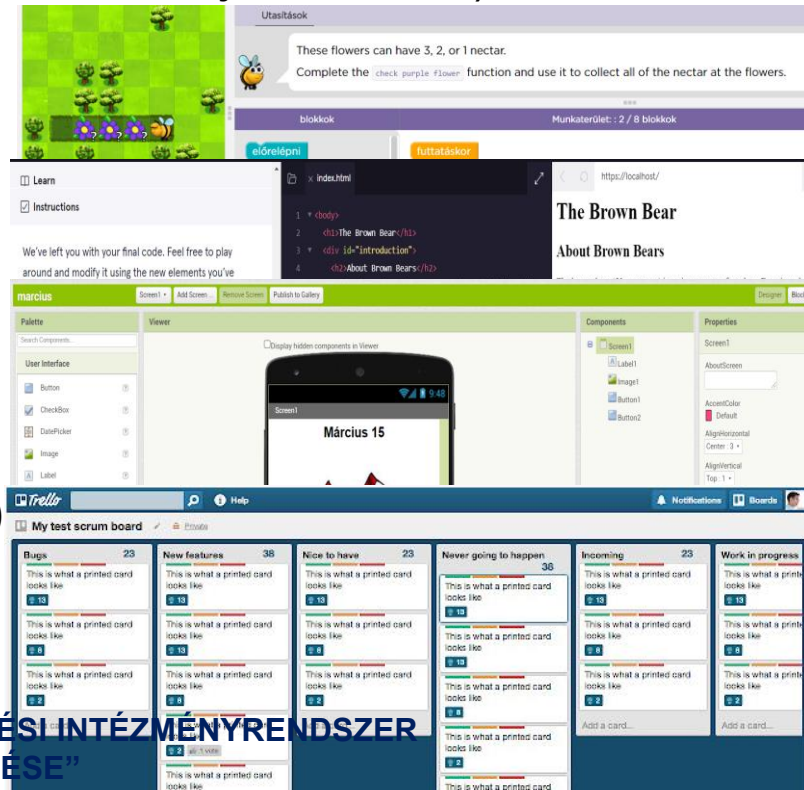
Utasítások

These flowers can have 3, 2, or 1 nectar.
Complete the check purple flower function and use it to collect all of the nectar at the flowers.

blokkok
Munkaterület: 2 / 8 blokkok
előrelépni
futtatáskor

Learn
Instructions

We've left you with your final code. Feel free to play around and modify it using the new elements you've

index.html

1 <body>
2 <h1>The Brown Bear</h1>
3 <div id="introduction">
4 <h2>About Brown Bears</h2>

https://localhost/

The Brown Bear

About Brown Bears

marcius
Screen1 ▾
Add Screen ...
Remove Screen
Publish to Gallery
Designer
Bloc

Palette
Search Components...
User Interface
Button
CheckBox
DatePicker
Image
Label

Viewer
Display hidden components in Viewer
9:48
Screen1
Március 15

Components
Screen1
Label1
Image1
Button1
Button2

Properties
Screen1
AboutScreen
AccentColor
Default
AlignHorizontal
Center : 3 ▾
AlignVertical
Top : 1 ▾

Trello
Help
Notifications
Boards

My test scrum board
Private

| Bugs 23 | New features 38 | Nice to have 23 | Never going to happen 38 | Incoming 23 | Work in progress |
|---|---|---|---|---|---|
| This is what a printed card looks like 13 | This is what a printed card looks like 13 | This is what a printed card looks like 13 | This is what a printed card looks like 13 | This is what a printed card looks like 13 | This is what a print looks like 13 |
| This is what a printed card looks like 8 | This is what a printed card looks like 13 | This is what a printed card looks like 8 | This is what a printed card looks like 13 | This is what a printed card looks like 8 | This is what a print looks like 8 |
| This is what a printed card looks like 2 | This is what a printed card looks like 8 | This is what a printed card looks like 2 | This is what a printed card looks like 8 | This is what a printed card looks like 2 | This is what a print looks like 2 |
| | 2 1 vote | | This is what a printed card looks like 2 | Add a card... | Add a card... |
| | This is what a printed card looks like | | This is what a printed card | | |

ÉSI INTÉZMÉNYRENDSZER
ÉSE"